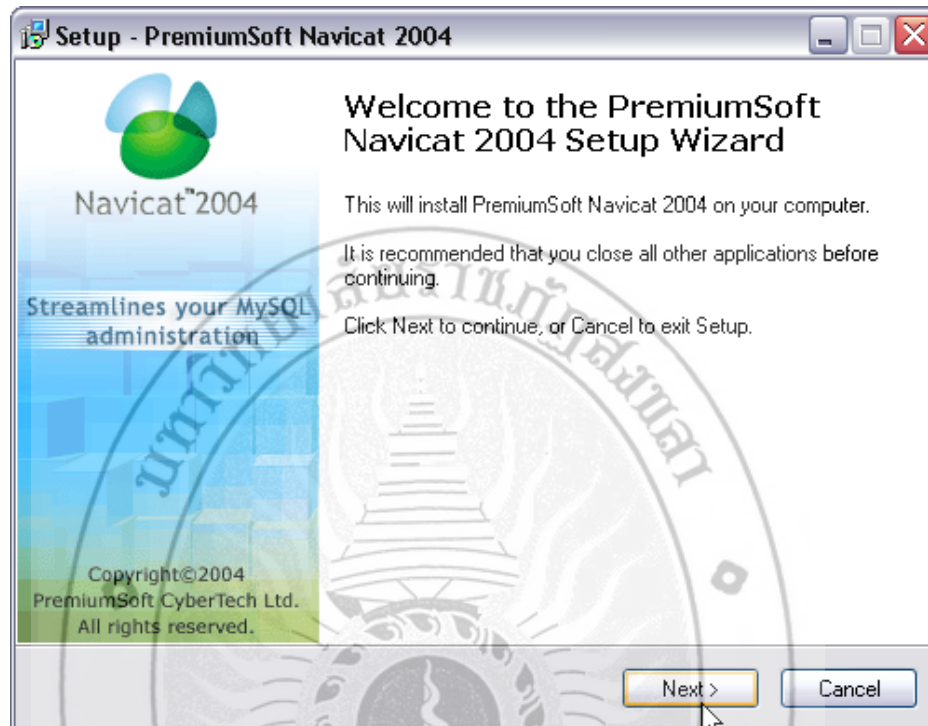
Setup - PremiumSoft Navicat 2004

Navicat™2004

Streamlines your MySQL administration

Copyright©2004 PremiumSoft CyberTech Ltd. All rights reserved.

Welcome to the PremiumSoft Navicat 2004 Setup Wizard

This will install PremiumSoft Navicat 2004 on your computer.

It is recommended that you close all other applications before continuing.

Click Next to continue, or Cancel to exit Setup.

มหาวิทยาลัยเทคโนโลยีราชมงคลสงขลา

Next >

Cancel